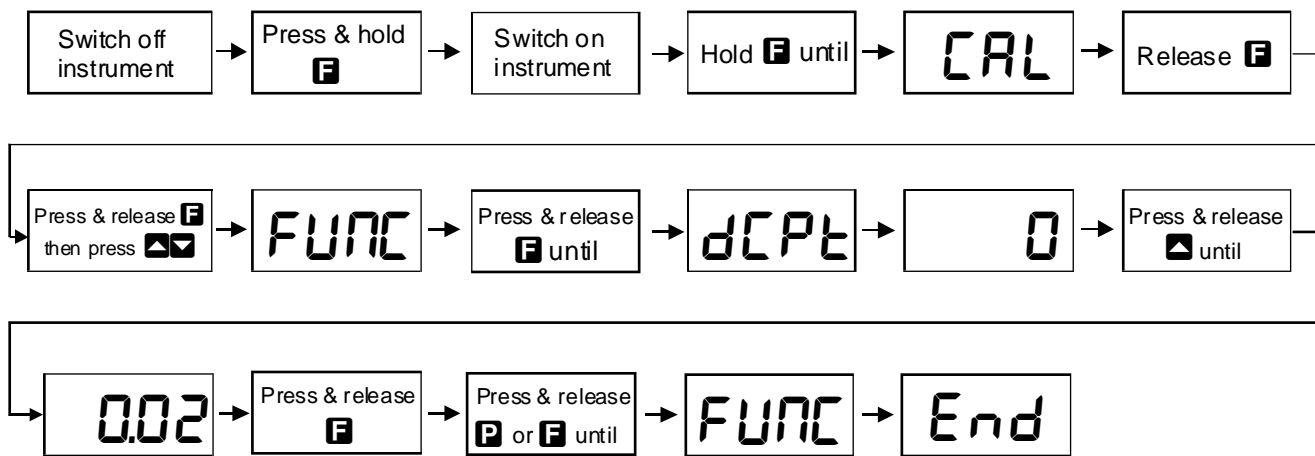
Switch off instrument

Press & hold F

Switch on instrument

Hold F until

CAL

Release F

Press & release F then press ▲▼

FUNC

Press & release F until

dCPt

0

Press & release ▲ until

0.02

Press & release F

Press & release P or F until

FUNC

End